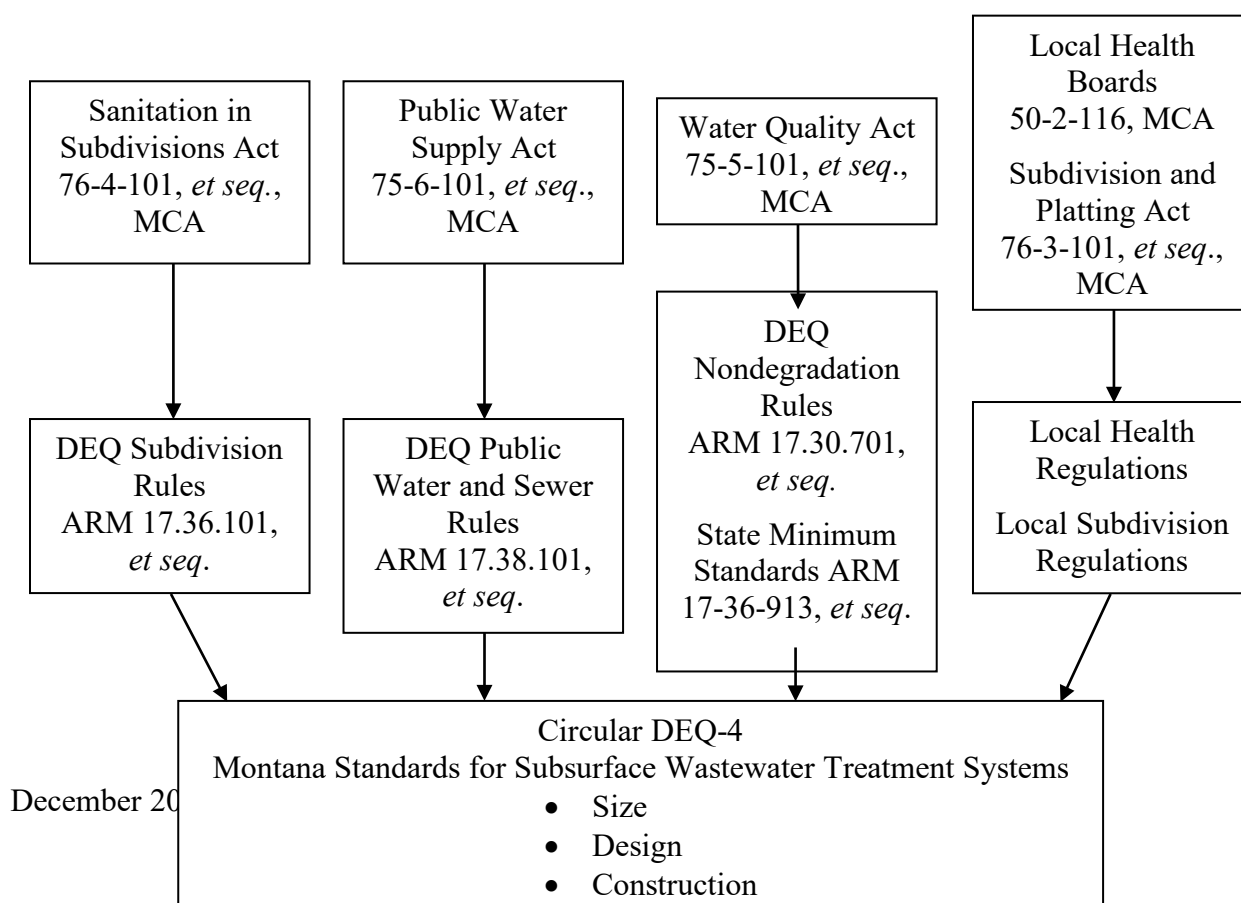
Sanitation in Subdivisions Act 76-4-101, *et seq.*, MCA

Public Water Supply Act 75-6-101, *et seq.*, MCA

Water Quality Act 75-5-101, *et seq.*, MCA

Local Health Boards 50-2-116, MCA

Subdivision and Platting Act 76-3-101, *et seq.*, MCA

DEQ Subdivision Rules ARM 17.36.101, *et seq.*

DEQ Public Water and Sewer Rules ARM 17.38.101, *et seq.*

DEQ Nondegradation Rules ARM 17.30.701, *et seq.*

State Minimum Standards ARM 17-36-913, *et seq.*

Local Health Regulations

Local Subdivision Regulations

Circular DEQ-4
Montana Standards for Subsurface Wastewater Treatment Systems
• Size
• Design
• Construction

December 20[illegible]